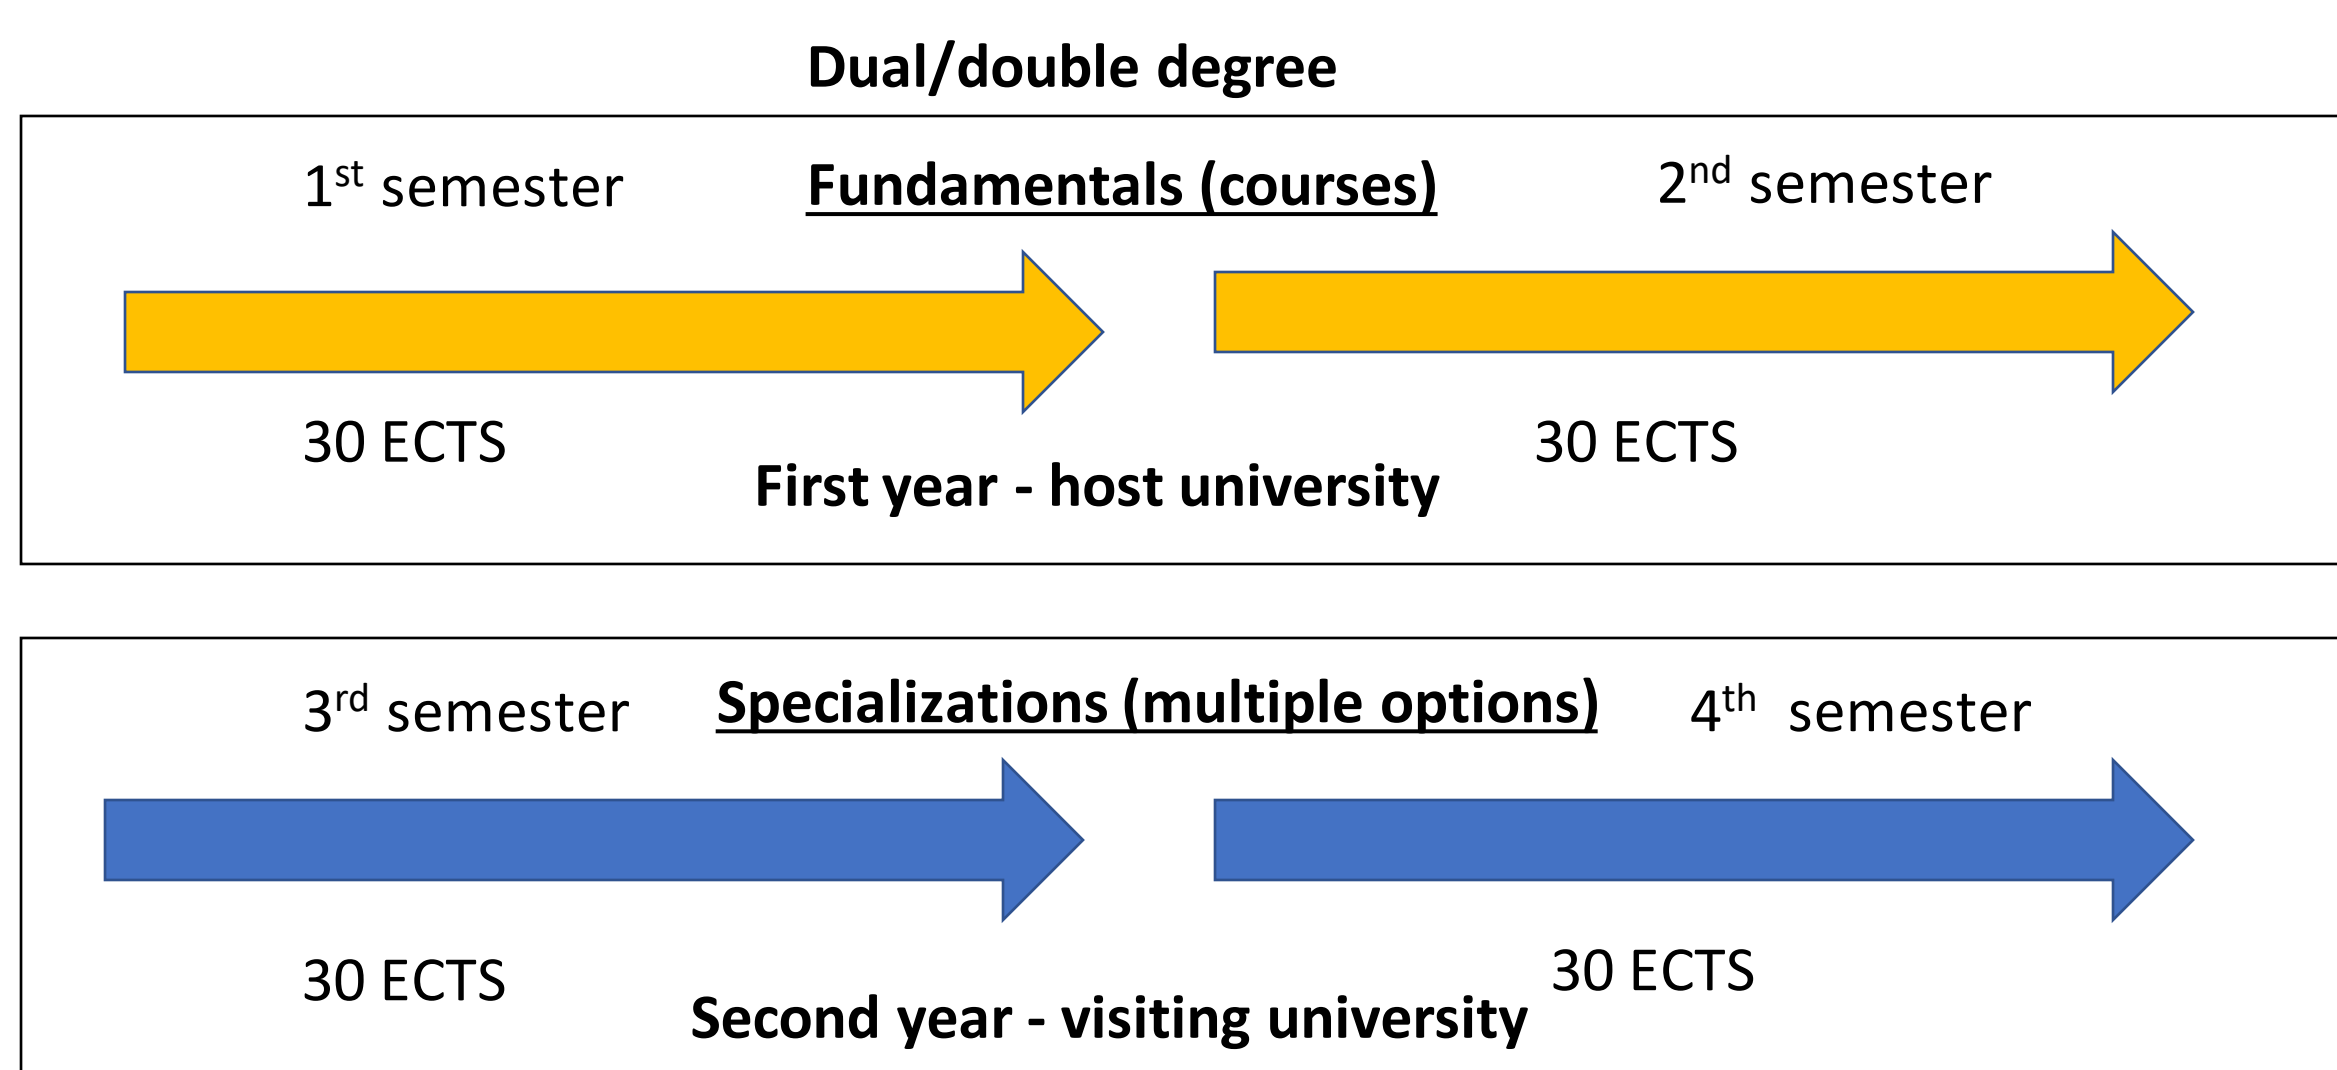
Dual/double degree

1$^{st}$ semester

Fundamentals (courses)

2$^{nd}$ semester

30 ECTS

30 ECTS

First year - host university

3$^{rd}$ semester

Specializations (multiple options)

4$^{th}$ semester

30 ECTS

30 ECTS

Second year - visiting university